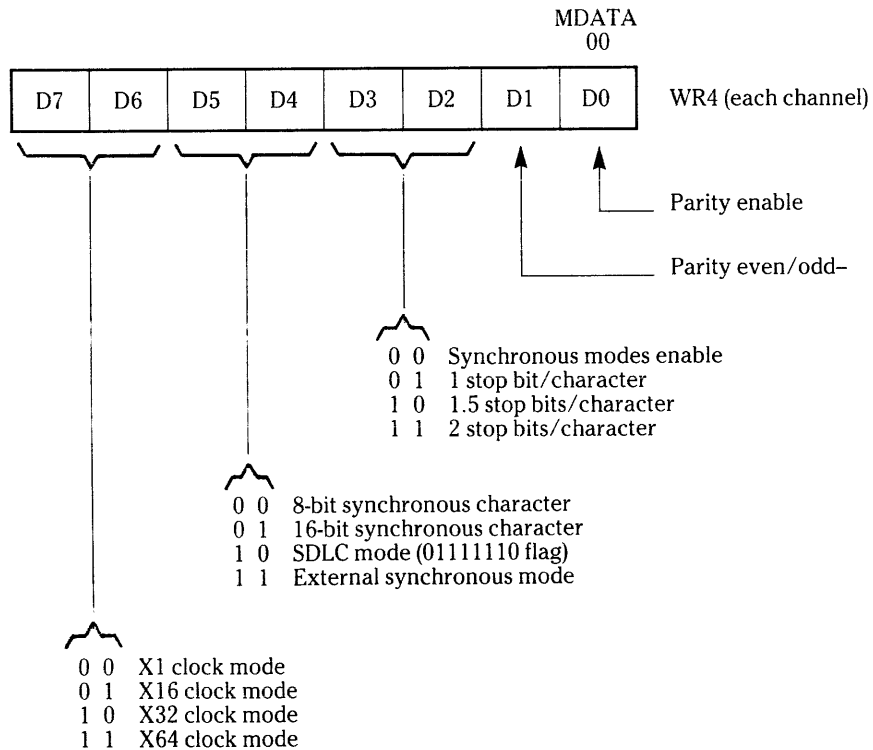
MDATA
00

| D7 | D6 | D5 | D4 | D3 | D2 | D1 | D0 |
|---|---|---|---|---|---|---|---|

WR4 (each channel)

Parity enable

Parity even/odd–

0 0 Synchronous modes enable
0 1 1 stop bit/character
1 0 1.5 stop bits/character
1 1 2 stop bits/character

0 0 8-bit synchronous character
0 1 16-bit synchronous character
1 0 SDLC mode (01111110 flag)
1 1 External synchronous mode

0 0 X1 clock mode
0 1 X16 clock mode
1 0 X32 clock mode
1 1 X64 clock mode